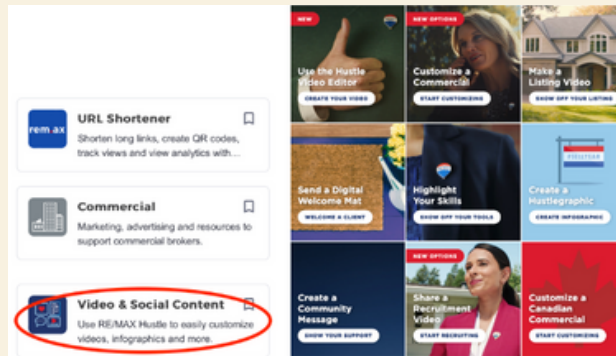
rem ax

URL Shortener

Shorten long links, create QR codes, track views and view analytics with...

Commercial

Marketing, advertising and resources to support commercial brokers.

Video & Social Content

Use RE/MAX Hustle to easily customize videos, infographics and more.

NEW

Use the Hustle Video Editor

CREATE YOUR VIDEO

NEW OPTIONS

Customize a Commercial

START CUSTOMIZING

Make a Listing Video

SHOW OFF YOUR LISTING

Send a Digital Welcome Mat

WELCOME A CLIENT

Highlight Your Skills

SHOW OFF YOUR TOOLS

Create a Hustlegraphic

CREATE INFOGRAPHIC

Create a Community Message

SHOW YOUR SUPPORT

NEW OPTIONS

Share a Recruitment Video

START RECRUITING

Customize a Canadian Commercial

START CUSTOMIZING